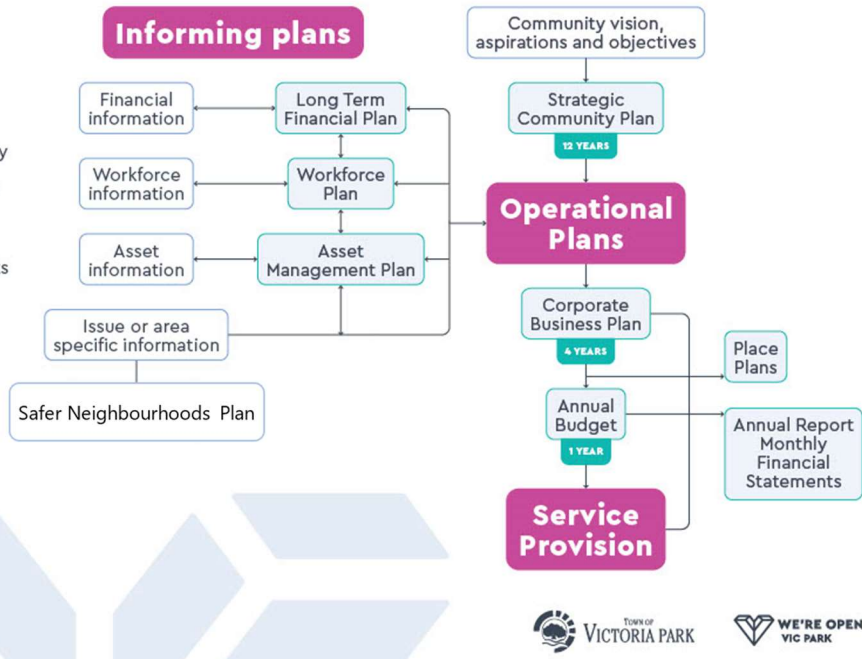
Informing plans

Community vision, aspirations and objectives

Financial information

Long Term Financial Plan

Strategic Community Plan

12 YEARS

y

Workforce information

Workforce Plan

Operational Plans

Asset information

Asset Management Plan

s

Issue or area specific information

Corporate Business Plan

4 YEARS

Place Plans

Safer Neighbourhoods Plan

Annual Budget

1 YEAR

Annual Report Monthly Financial Statements

Service Provision

TOWN OF VICTORIA PARK

WE'RE OPEN VIC PARK